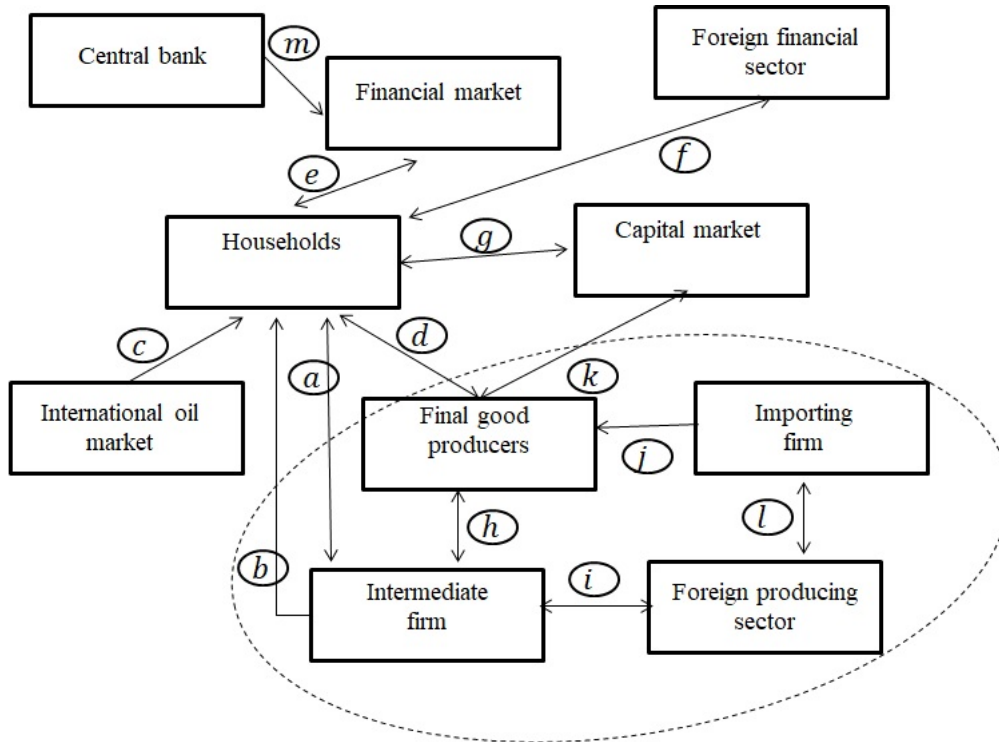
Central bank

$m$

Financial market

Foreign financial sector

$e$

$f$

Households

$g$

Capital market

$c$

$d$

$a$

$k$

International oil market

Final good producers

Importing firm

$j$

$h$

$l$

$b$

Intermediate firm

$i$

Foreign producing sector